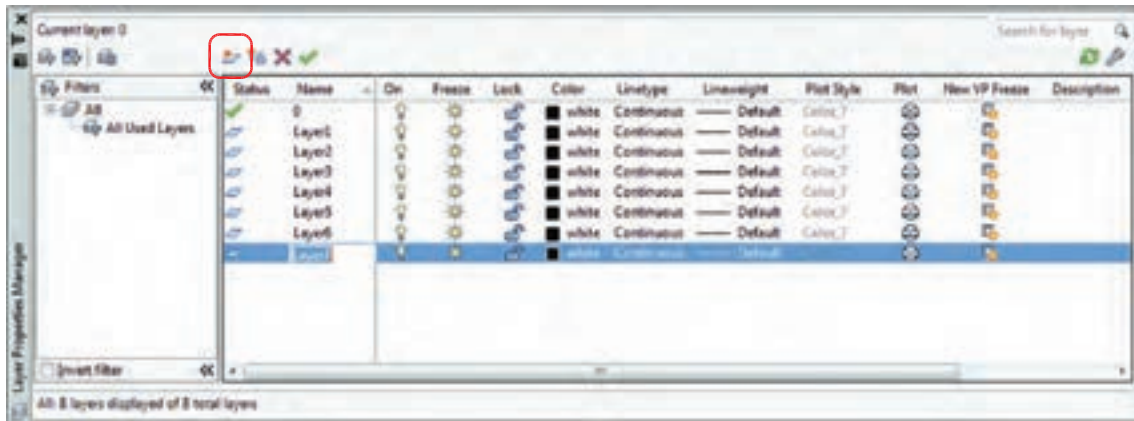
Current layer: 0

Search for layer

Filters

All

All Used Layers

Invert filter

| Status | Name | On | Freeze | Lock | Color | Linetype | Lineweight | Plot Style | Plot | New VP Freeze | Description |
|---|---|---|---|---|---|---|---|---|---|---|---|
| | 0 | | | | white | Continuous | Default | Color_7 | | | |
| | Layer1 | | | | white | Continuous | Default | Color_7 | | | |
| | Layer2 | | | | white | Continuous | Default | Color_7 | | | |
| | Layer3 | | | | white | Continuous | Default | Color_7 | | | |
| | Layer4 | | | | white | Continuous | Default | Color_7 | | | |
| | Layer5 | | | | white | Continuous | Default | Color_7 | | | |
| | Layer6 | | | | white | Continuous | Default | Color_7 | | | |
| | Layer7 | | | | white | Continuous | Default | | | | |

All: 8 layers displayed of 8 total layers

Layer Properties Manager